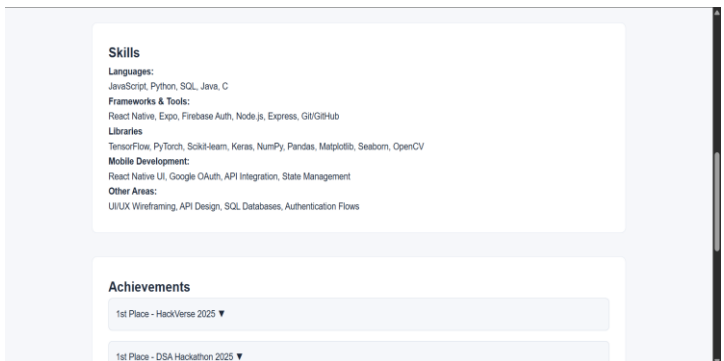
Skills

Languages:
JavaScript, Python, SQL, Java, C

Frameworks & Tools:
React Native, Expo, Firebase Auth, Node.js, Express, Git/GitHub

Libraries
TensorFlow, PyTorch, Scikit-learn, Keras, NumPy, Pandas, Matplotlib, Seaborn, OpenCV

Mobile Development:
React Native UI, Google OAuth, API Integration, State Management

Other Areas:
UI/UX Wireframing, API Design, SQL Databases, Authentication Flows

Achievements

1st Place - HackVerse 2025 ▼

1st Place - DSA Hackathon 2025 ▼